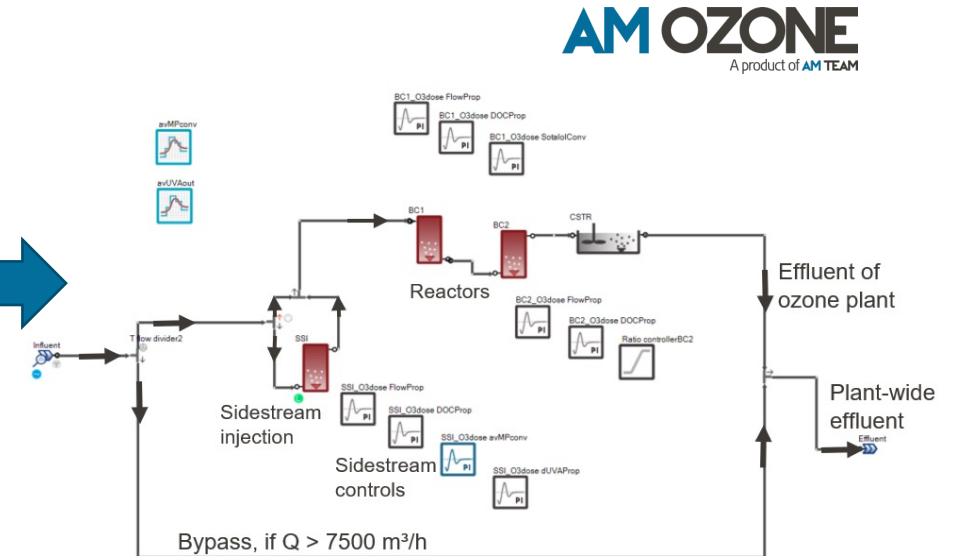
AM OZONE
A product of AM TEAM

BC1_O3dose FlowProp

BC1_O3dose DOCProp

BC1_O3dose SotalolConv

avMPconv

avUVAout

BC1

BC2

CSTR

Reactors

Effluent of ozone plant

Influent

T flow divider2

SSI

BC2_O3dose FlowProp

BC2_O3dose DOCProp

Ratio controllerBC2

SSI_O3dose FlowProp

SSI_O3dose DOCProp

SSI_O3dose avMPconv

SSI_O3dose dUVAProp

Sidestream injection

Sidestream controls

Plant-wide effluent

Effluent

Bypass, if Q > 7500 m³/h